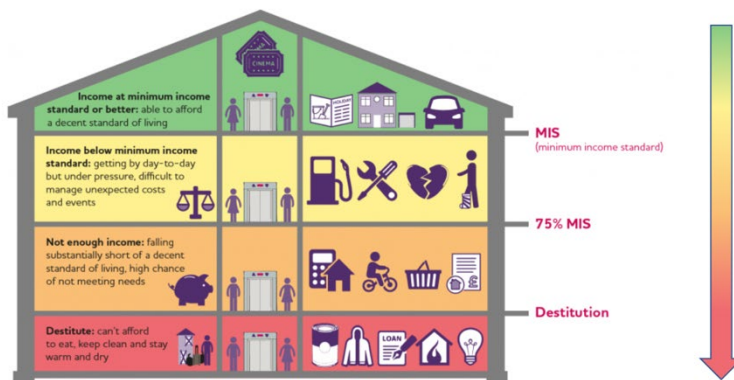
**Income at minimum income standard or better:** able to afford a decent standard of living

CINEMA

HOLIDAY

MIS
(minimum income standard)

**Income below minimum income standard:** getting by day-to-day but under pressure, difficult to manage unexpected costs and events

75% MIS

**Not enough income:** falling substantially short of a decent standard of living, high chance of not meeting needs

£

Destitution

**Destitute:** can't afford to eat, keep clean and stay warm and dry

LOAN